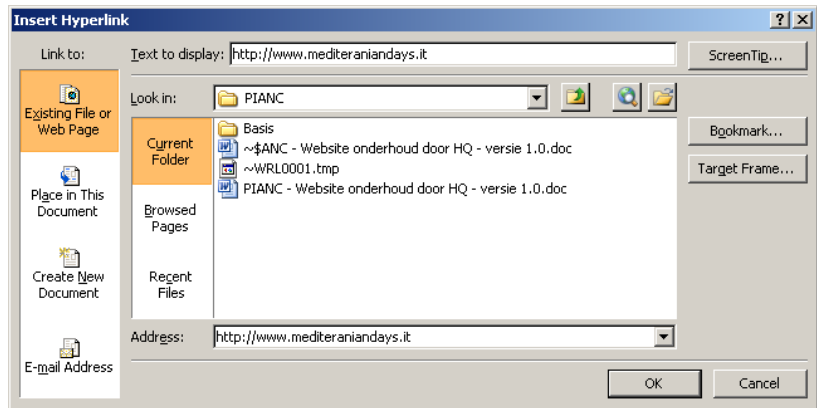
Insert Hyperlink

?

X

Link to:

Existing File or Web Page

Place in This Document

Create New Document

E-mail Address

Text to display: http://www.mediteraniandays.it

ScreenTip...

Look in: PIANC

Current Folder

Browsed Pages

Recent Files

Basis

~$ANC - Website onderhoud door HQ - versie 1.0.doc

~WRL0001.tmp

PIANC - Website onderhoud door HQ - versie 1.0.doc

Bookmark...

Target Frame...

Address: http://www.mediteraniandays.it

OK

Cancel